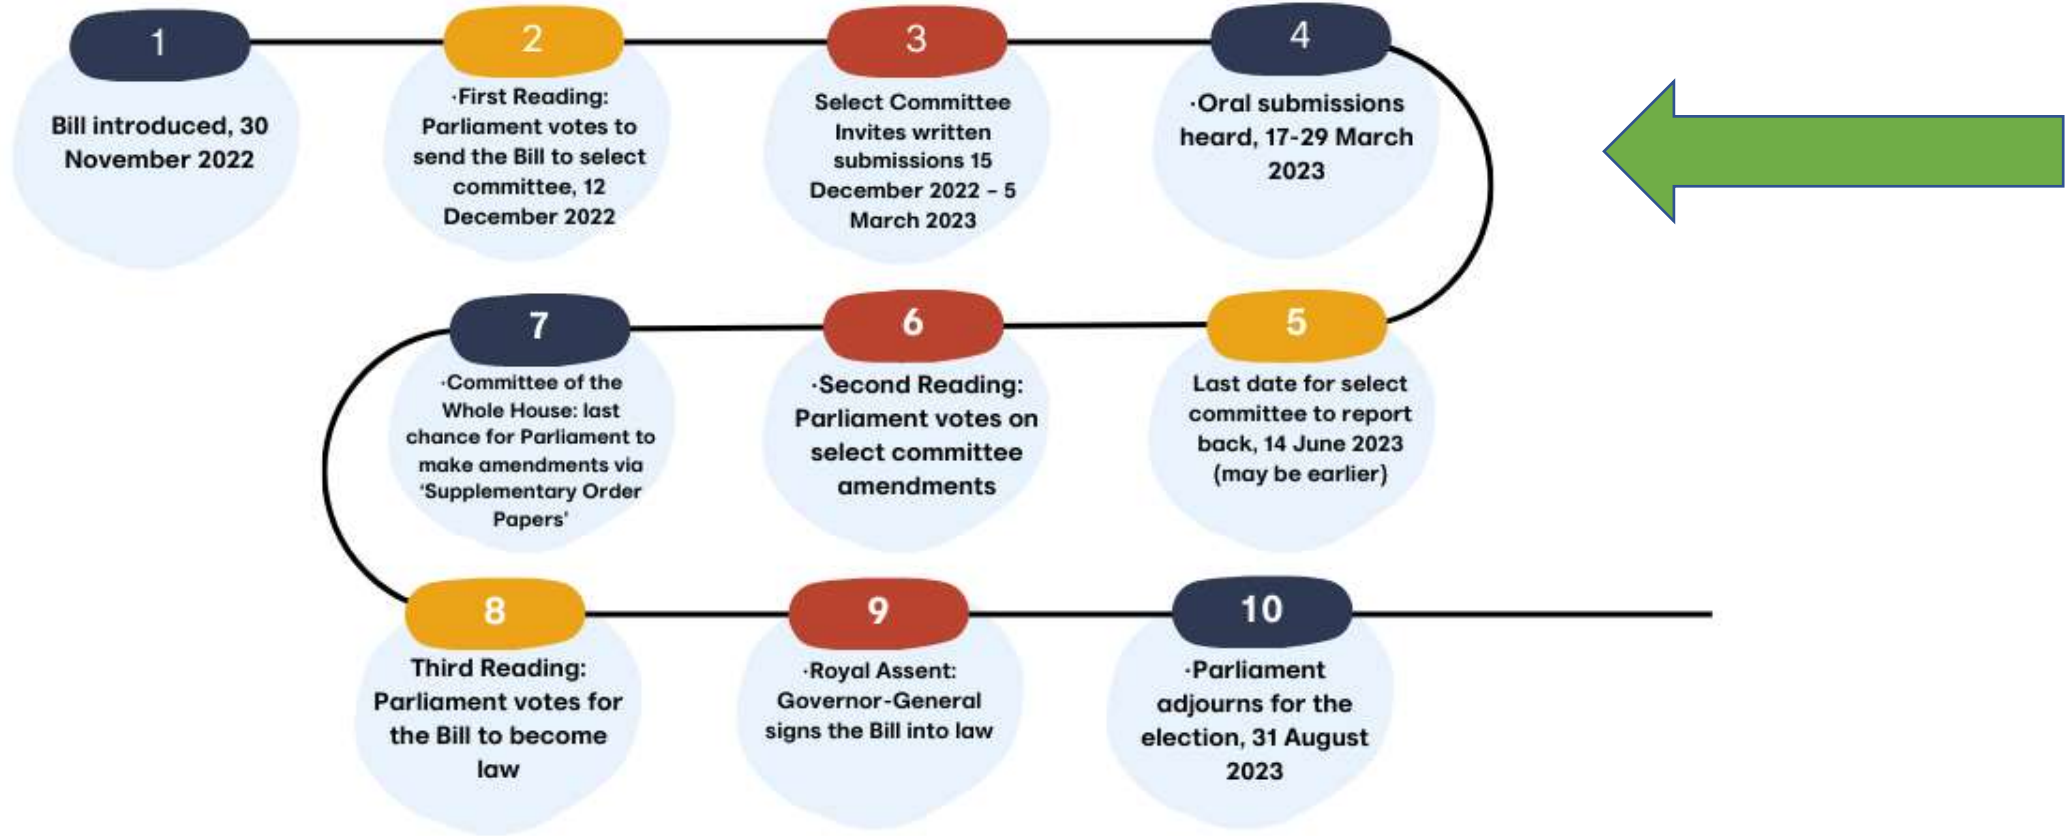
1

Bill introduced, 30 November 2022

2

·First Reading: Parliament votes to send the Bill to select committee, 12 December 2022

3

Select Committee Invites written submissions 15 December 2022 – 5 March 2023

4

·Oral submissions heard, 17-29 March 2023

5

Last date for select committee to report back, 14 June 2023 (may be earlier)

6

·Second Reading: Parliament votes on select committee amendments

7

·Committee of the Whole House: last chance for Parliament to make amendments via 'Supplementary Order Papers'

8

Third Reading: Parliament votes for the Bill to become law

9

·Royal Assent: Governor-General signs the Bill into law

10

·Parliament adjourns for the election, 31 August 2023